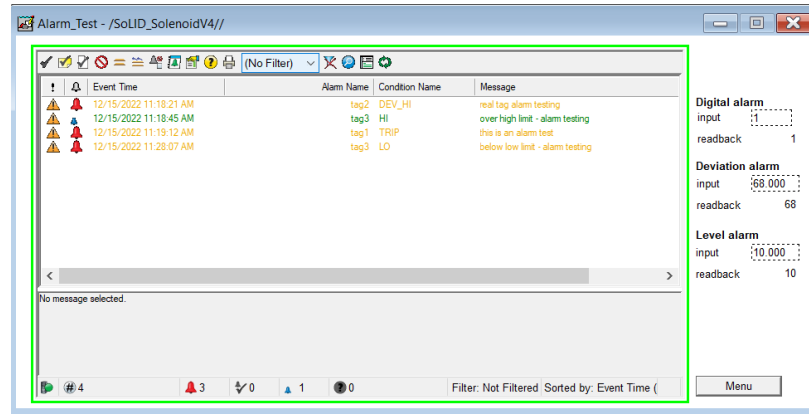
Alarm_Test - /SoLID_SolenoidV4//

(No Filter)

| ! | | Event Time | Alarm Name | Condition Name | Message |
|---|---|---|---|---|---|
| | | 12/15/2022 11:18:21 AM | tag2 | DEV_HI | real tag alarm testing |
| | | 12/15/2022 11:18:45 AM | tag3 | HI | over high limit - alarm testing |
| | | 12/15/2022 11:19:12 AM | tag1 | TRIP | this is an alarm test |
| | | 12/15/2022 11:28:07 AM | tag3 | LO | below low limit - alarm testing |

No message selected.

#4 3 0 1 0 Filter: Not Filtered Sorted by: Event Time (

Digital alarm
input 1
readback 1

Deviation alarm
input 68.000
readback 68

Level alarm
input 10.000
readback 10

Menu